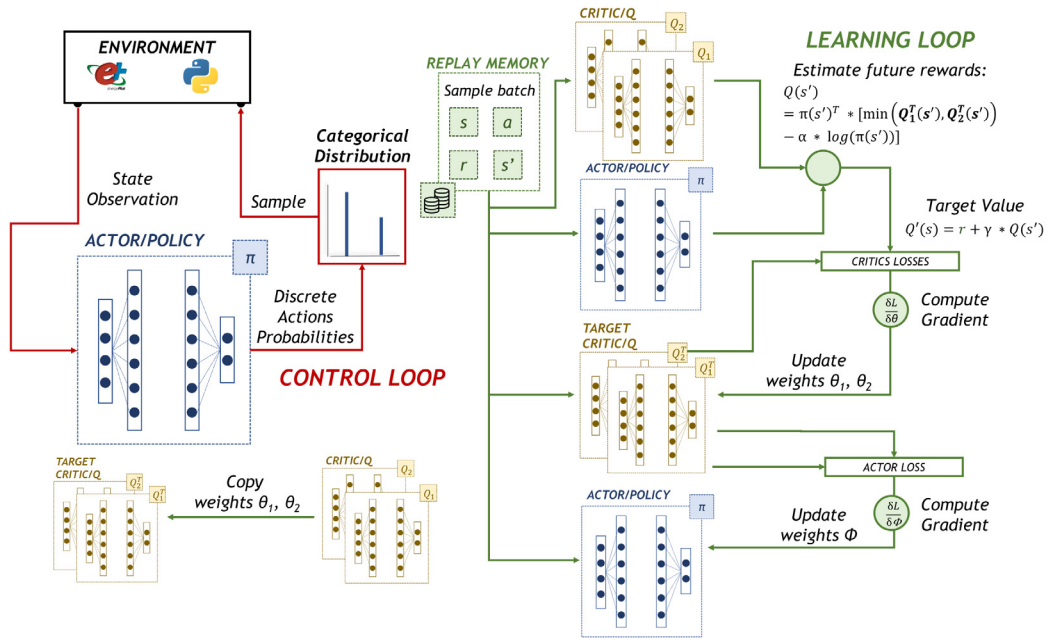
ENVIRONMENT

energyPlus

State Observation

Sample

Categorical Distribution

REPLAY MEMORY

Sample batch

s

a

r

s'

ACTOR/POLICY

$\pi$

Discrete Actions Probabilities

CONTROL LOOP

CRITIC/Q

$Q_2$

$Q_1$

LEARNING LOOP

Estimate future rewards:

$Q(s')$
$= \pi(s')^T * [\min\left(\boldsymbol{Q_1^T(s')}, \boldsymbol{Q_2^T(s')}\right)$
$- \alpha * \log(\pi(s'))]$

ACTOR/POLICY

$\pi$

Target Value

$Q'(s) = r + \gamma * Q(s')$

CRITICS LOSSES

$\frac{\delta L}{\delta \theta}$

Compute Gradient

TARGET CRITIC/Q

$Q_2^T$

$Q_1^T$

Update weights $\theta_1$, $\theta_2$

ACTOR LOSS

$\frac{\delta L}{\delta \Phi}$

Compute Gradient

Update weights $\Phi$

ACTOR/POLICY

$\pi$

TARGET CRITIC/Q

$Q_2^T$

$Q_1^T$

Copy weights $\theta_1$, $\theta_2$

CRITIC/Q

$Q_2$

$Q_1$